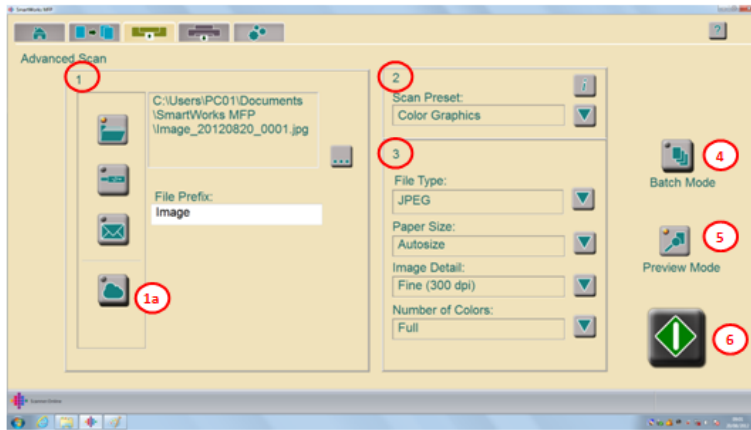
SmartWorks MFP

?

Advanced Scan

1

C:\Users\PC01\Documents\SmartWorks MFP\Image_20120820_0001.jpg

...

File Prefix:
Image

1a

2

Scan Preset:
Color Graphics

3

File Type:
JPEG

Paper Size:
Autosize

Image Detail:
Fine (300 dpi)

Number of Colors:
Full

4
Batch Mode

5
Preview Mode

6